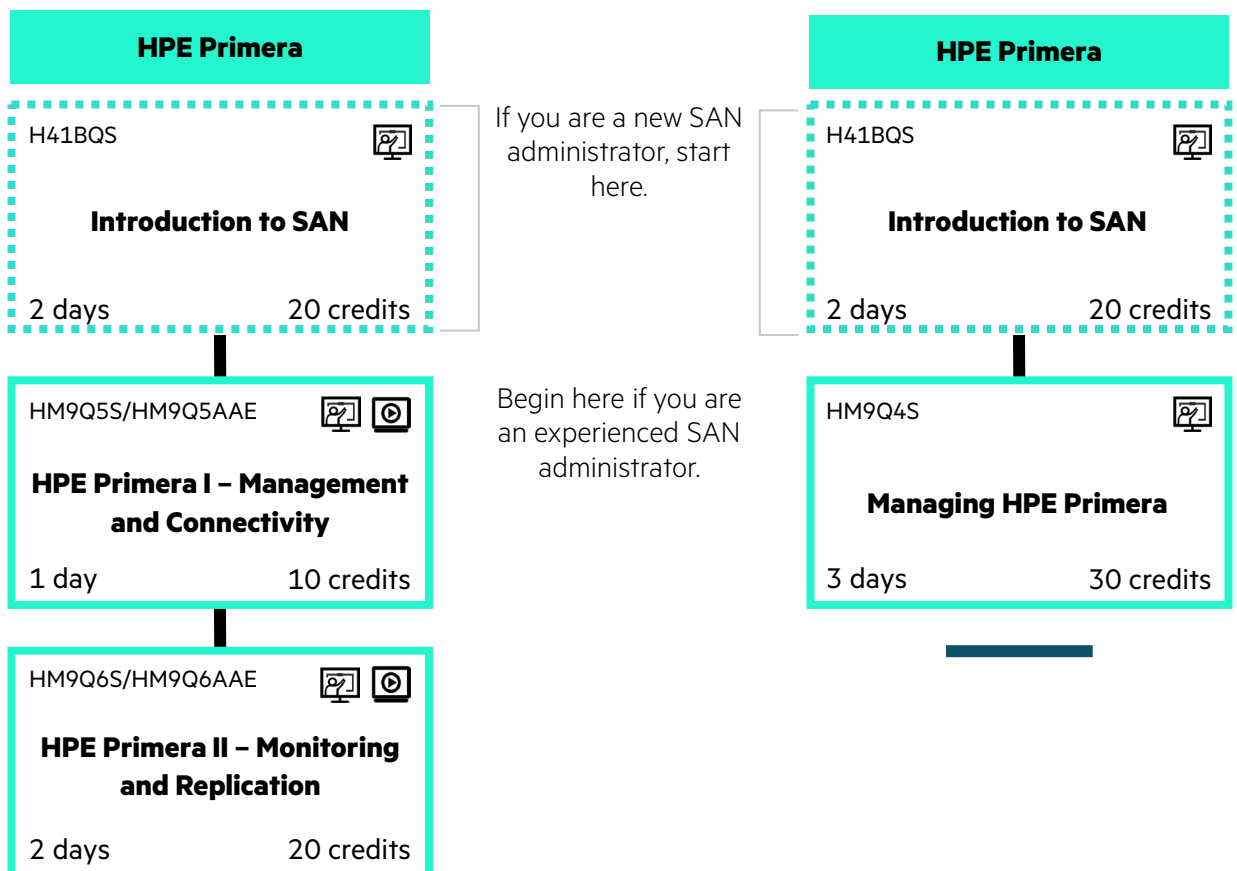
HPE Primera

H41BQS

Introduction to SAN

2 days 20 credits

HM9Q5S/HM9Q5AAE

HPE Primera I – Management and Connectivity

1 day 10 credits

HM9Q6S/HM9Q6AAE

HPE Primera II – Monitoring and Replication

2 days 20 credits

If you are a new SAN administrator, start here.

Begin here if you are an experienced SAN administrator.

HPE Primera

H41BQS

Introduction to SAN

2 days 20 credits

HM9Q4S

Managing HPE Primera

3 days 30 credits